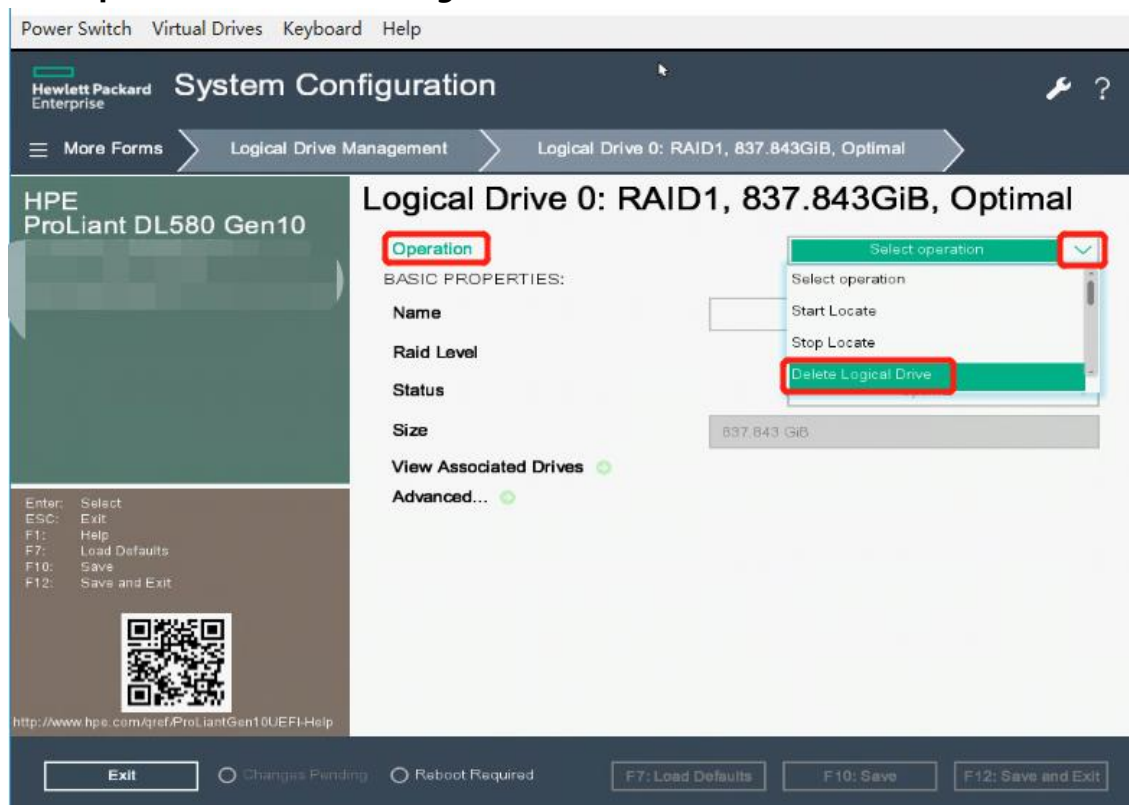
Power Switch Virtual Drives Keyboard Help

Hewlett Packard Enterprise System Configuration

More Forms Logical Drive Management Logical Drive 0: RAID1, 837.843GiB, Optimal

HPE
ProLiant DL580 Gen10

Enter: Select
ESC: Exit
F1: Help
F7: Load Defaults
F10: Save
F12: Save and Exit

http://www.hpe.com/qref/ProLiantGen10UEFI-Help

Logical Drive 0: RAID1, 837.843GiB, Optimal

Operation
Select operation
BASIC PROPERTIES:
Select operation
Start Locate
Stop Locate
Delete Logical Drive

Name
Raid Level
Status
Size 837.843 GiB
View Associated Drives
Advanced...

Exit
Changes Pending
Reboot Required
F7: Load Defaults
F10: Save
F12: Save and Exit